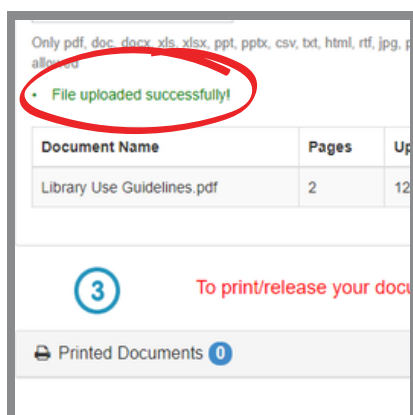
Only pdf, doc, docx, xls, xlsx, ppt, pptx, csv, txt, html, rtf, jpg, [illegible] allowed

• File uploaded successfully!

| Document Name | Pages | Up |
|---|---|---|
| Library Use Guidelines.pdf | 2 | 12 |

3

To print/release your docu

Printed Documents 0